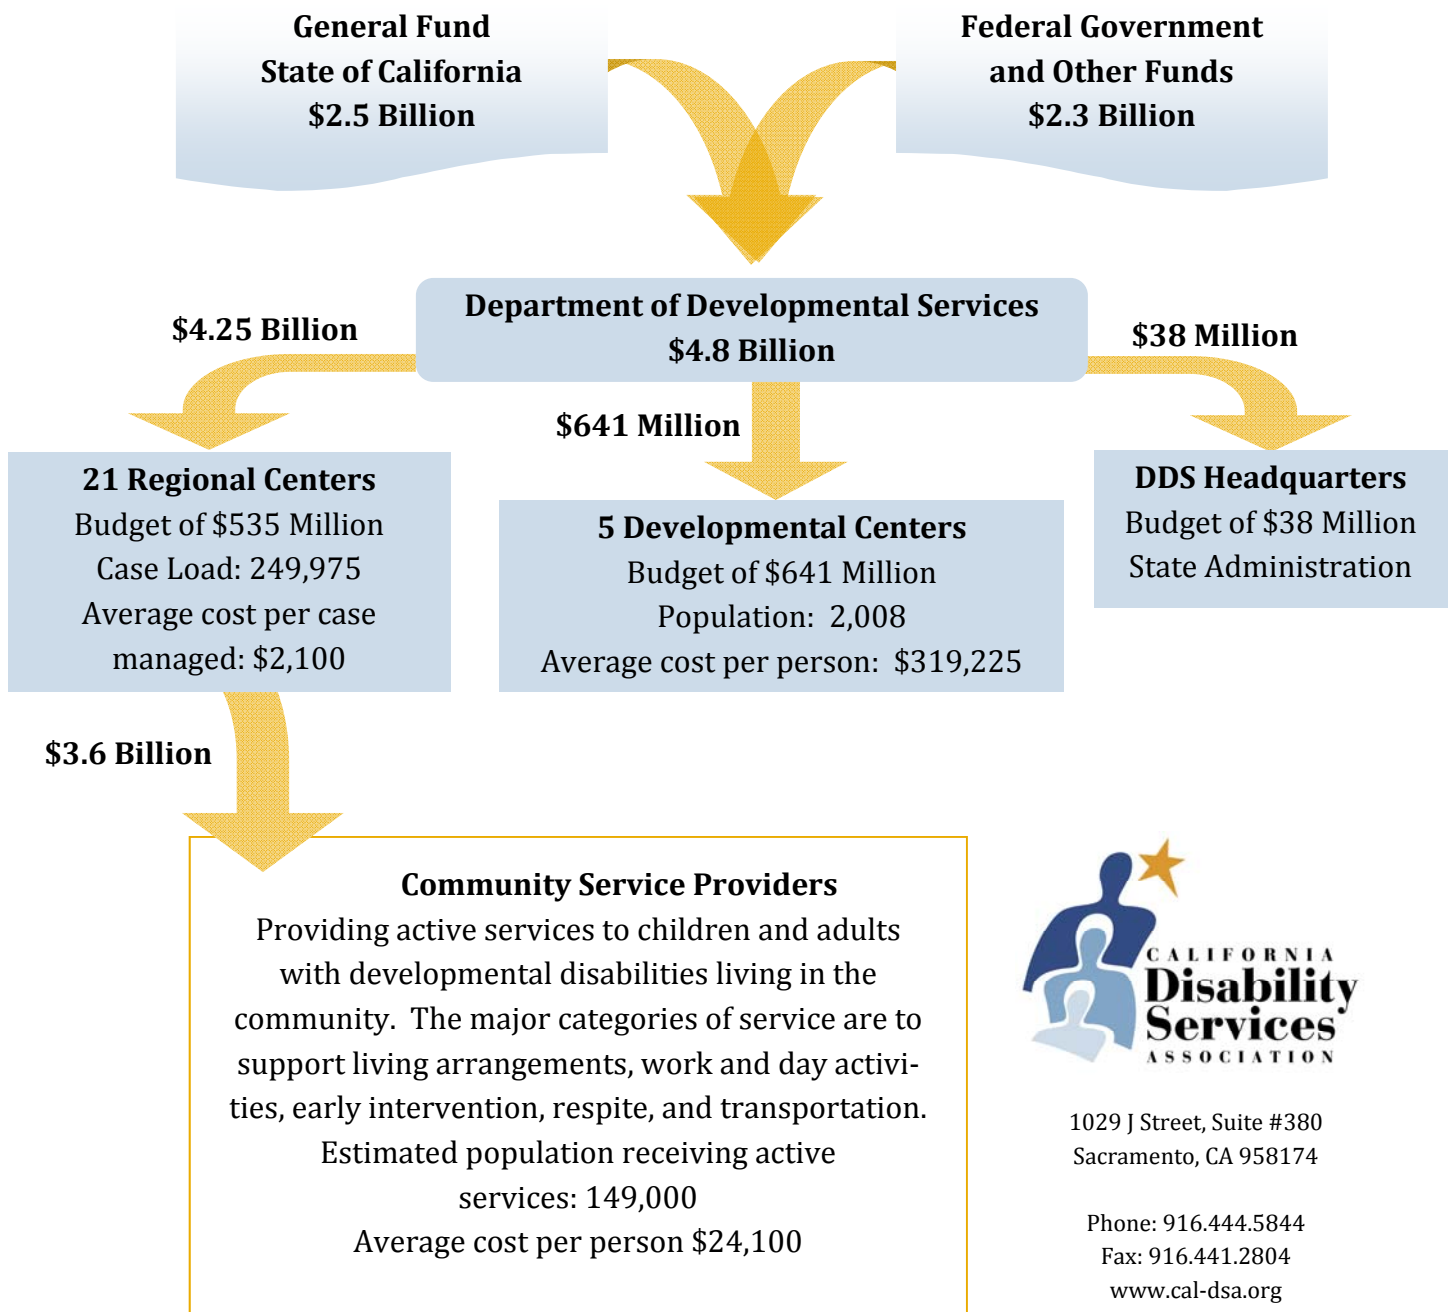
General Fund
State of California
$2.5 Billion

Federal Government
and Other Funds
$2.3 Billion

Department of Developmental Services
$4.8 Billion

$4.25 Billion

$641 Million

$38 Million

21 Regional Centers
Budget of $535 Million
Case Load: 249,975
Average cost per case managed: $2,100

5 Developmental Centers
Budget of $641 Million
Population: 2,008
Average cost per person: $319,225

DDS Headquarters
Budget of $38 Million
State Administration

$3.6 Billion

Community Service Providers
Providing active services to children and adults with developmental disabilities living in the community. The major categories of service are to support living arrangements, work and day activities, early intervention, respite, and transportation.
Estimated population receiving active services: 149,000
Average cost per person $24,100

CALIFORNIA
Disability
Services
ASSOCIATION

1029 J Street, Suite #380
Sacramento, CA 958174

Phone: 916.444.5844
Fax: 916.441.2804
www.cal-dsa.org